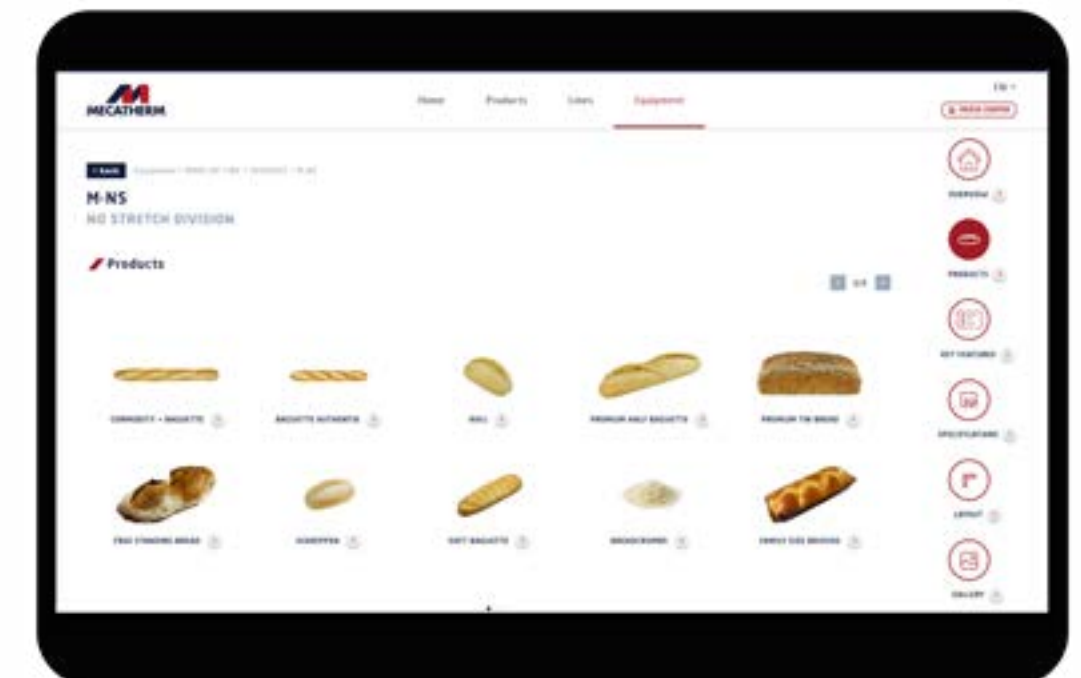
MECATHERM

Home Products Lines Equipment

EN

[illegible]

< Back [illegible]

M-NS
NO STRETCH DIVISION

Products

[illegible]

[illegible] BAGUETTE

BAGUETTE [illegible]

ROLL

PREMIUM HALF BAGUETTE

PREMIUM TIN BREAD

FREE STANDING BREAD

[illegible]

SOFT BAGUETTE

BREADCRUMBS

FAMILY SIZE BRIOCHE

OVERVIEW

PRODUCTS

KEY FEATURES

SPECIFICATIONS

LAYOUT

GALLERY